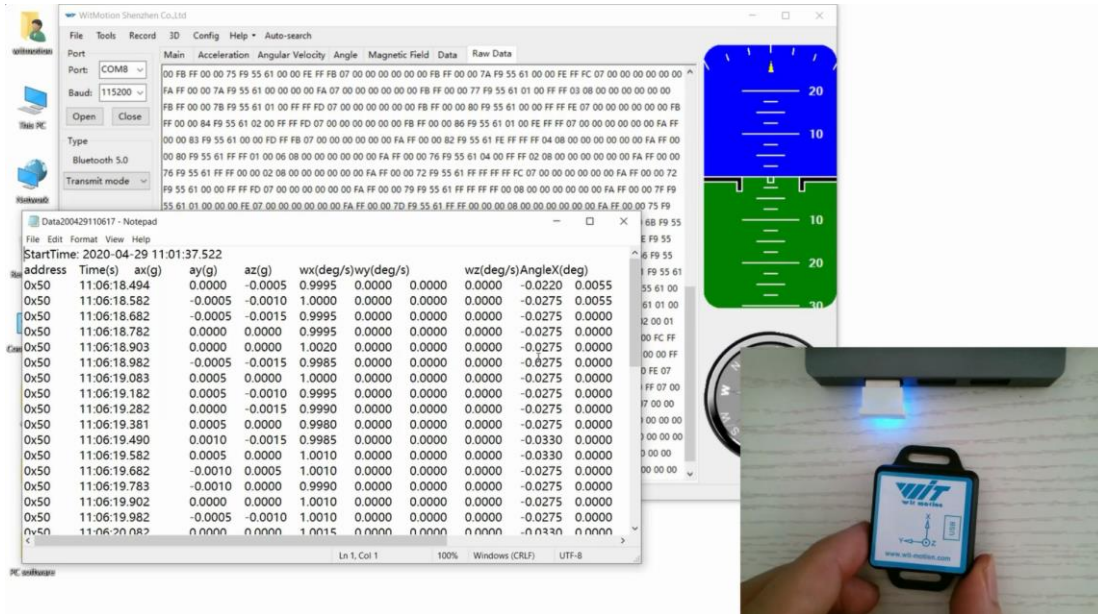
WitMotion Shenzhen Co.,Ltd

File Tools Record 3D Config Help Auto-search

Port
Port: COM8
Baud: 115200
Open Close
Type
Bluetooth 5.0
Transmit mode

Main Acceleration Angular Velocity Angle Magnetic Field Data Raw Data

00 FB FF 00 00 75 F9 55 61 00 00 FE FF FB 07 00 00 00 00 00 00 FB FF 00 00 7A F9 55 61 00 00 FE FF FC 07 00 00 00 00 00 00
FA FF 00 00 7A F9 55 61 00 00 00 00 FA 07 00 00 00 00 00 00 FB FF 00 00 77 F9 55 61 01 00 FF FF 03 08 00 00 00 00 00 00
FB FF 00 00 7B F9 55 61 01 00 FF FF FD 07 00 00 00 00 00 00 FB FF 00 00 80 F9 55 61 00 00 FF FF FE 07 00 00 00 00 00 00 FB
FF 00 00 84 F9 55 61 02 00 FF FF FD 07 00 00 00 00 00 00 FB FF 00 00 86 F9 55 61 01 00 FE FF 07 00 00 00 00 00 00 00 FA FF
00 00 83 F9 55 61 00 00 FD FF FB 07 00 00 00 00 00 00 FA FF 00 00 82 F9 55 61 FE FF FF FF 04 08 00 00 00 00 00 00 FA FF 00
00 80 F9 55 61 FF FF 01 00 06 08 00 00 00 00 00 00 FA FF 00 00 76 F9 55 61 04 00 FF FF 02 08 00 00 00 00 00 00 FA FF 00 00
76 F9 55 61 FF FF 00 00 02 08 00 00 00 00 00 00 FA FF 00 00 72 F9 55 61 FF FF FF FF FC 07 00 00 00 00 00 00 FA FF 00 00 72
F9 55 61 00 00 FF FF FD 07 00 00 00 00 00 00 FA FF 00 00 79 F9 55 61 FF FF 00 00 08 00 00 00 00 00 00 FA FF 00 00 7F F9
55 61 01 00 00 00 FE 07 00 00 00 00 00 00 FA FF 00 00 7D F9 55 61 FF FF 00 00 00 08 00 00 00 00 00 00 FA FF 00 00 75 F9

Data200429110617 - Notepad
File Edit Format View Help
StartTime: 2020-04-29 11:01:37.522

| address | Time(s) | ax(g) | ay(g) | az(g) | wx(deg/s) | wy(deg/s) | wz(deg/s) | AngleX(deg) | | |
|---|---|---|---|---|---|---|---|---|---|---|
| 0x50 | 11:06:18.494 | 0.0000 | -0.0005 | 0.9995 | 0.0000 | 0.0000 | 0.0000 | -0.0220 | 0.0055 | |
| 0x50 | 11:06:18.582 | -0.0005 | -0.0010 | 1.0000 | 0.0000 | 0.0000 | 0.0000 | -0.0275 | 0.0055 | |
| 0x50 | 11:06:18.682 | -0.0005 | -0.0015 | 0.9995 | 0.0000 | 0.0000 | 0.0000 | -0.0275 | 0.0000 | |
| 0x50 | 11:06:18.782 | 0.0000 | 0.0000 | 0.9995 | 0.0000 | 0.0000 | 0.0000 | -0.0275 | 0.0000 | |
| 0x50 | 11:06:18.903 | 0.0000 | 0.0000 | 1.0020 | 0.0000 | 0.0000 | 0.0000 | -0.0275 | 0.0000 | |
| 0x50 | 11:06:18.982 | -0.0005 | -0.0015 | 0.9985 | 0.0000 | 0.0000 | 0.0000 | -0.0275 | 0.0000 | |
| 0x50 | 11:06:19.083 | 0.0005 | 0.0000 | 1.0000 | 0.0000 | 0.0000 | 0.0000 | -0.0275 | 0.0000 | |
| 0x50 | 11:06:19.182 | 0.0005 | -0.0010 | 0.9995 | 0.0000 | 0.0000 | 0.0000 | -0.0275 | 0.0000 | |
| 0x50 | 11:06:19.282 | 0.0000 | -0.0015 | 0.9990 | 0.0000 | 0.0000 | 0.0000 | -0.0275 | 0.0000 | |
| 0x50 | 11:06:19.381 | 0.0005 | 0.0000 | 0.9980 | 0.0000 | 0.0000 | 0.0000 | -0.0275 | 0.0000 | |
| 0x50 | 11:06:19.490 | 0.0010 | -0.0015 | 0.9985 | 0.0000 | 0.0000 | 0.0000 | -0.0330 | 0.0000 | |
| 0x50 | 11:06:19.582 | 0.0005 | 0.0000 | 1.0010 | 0.0000 | 0.0000 | 0.0000 | -0.0330 | 0.0000 | |
| 0x50 | 11:06:19.682 | -0.0010 | 0.0005 | 1.0010 | 0.0000 | 0.0000 | 0.0000 | -0.0275 | 0.0000 | |
| 0x50 | 11:06:19.783 | -0.0010 | -0.0010 | 0.9990 | 0.0000 | 0.0000 | 0.0000 | -0.0275 | 0.0000 | |
| 0x50 | 11:06:19.902 | 0.0000 | 0.0000 | 1.0010 | 0.0000 | 0.0000 | 0.0000 | -0.0275 | 0.0000 | |
| 0x50 | 11:06:19.982 | -0.0005 | -0.0010 | 1.0010 | 0.0000 | 0.0000 | 0.0000 | -0.0275 | 0.0000 | |
| 0x50 | 11:06:20.082 | 0.0000 | 0.0000 | 1.0015 | 0.0000 | 0.0000 | 0.0000 | -0.0330 | 0.0000 | |

Ln 1, Col 1 100% Windows (CRLF) UTF-8

20
10
10
20
30

This PC
Network
PC software

WIT
www.wit-motion.com